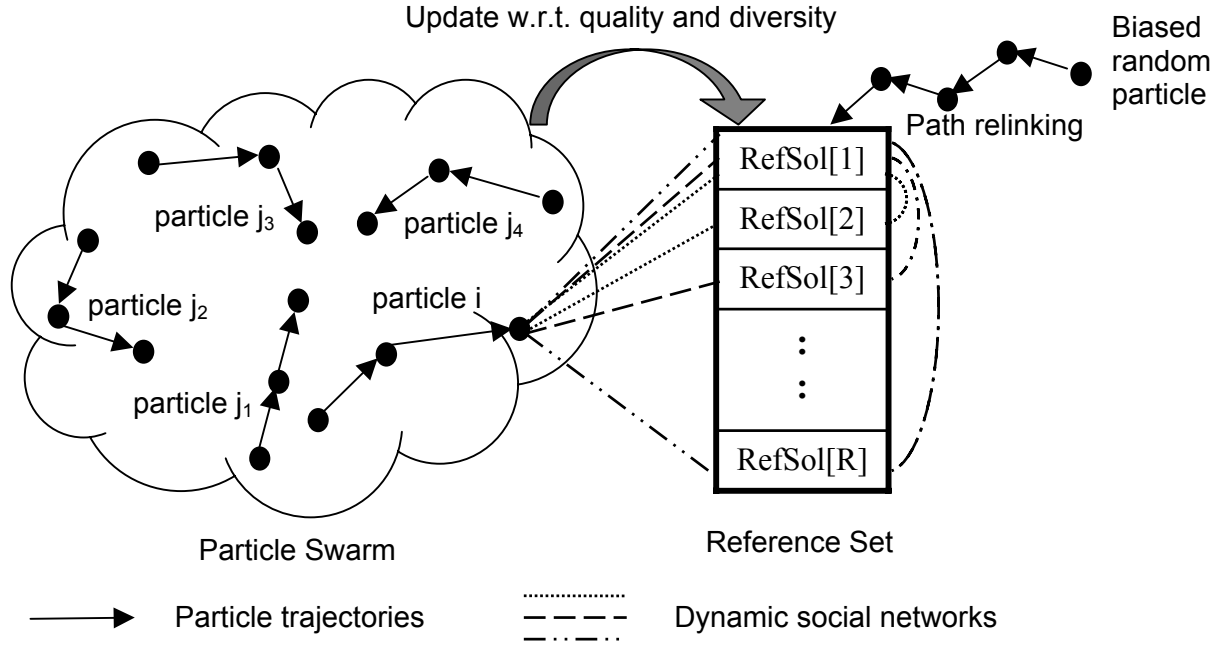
Update w.r.t. quality and diversity

Biased random particle

Path relinking

particle $j_3$

particle $j_4$

particle $j_2$

particle i

particle $j_1$

RefSol[1]

RefSol[2]

RefSol[3]

:

:

RefSol[R]

Particle Swarm

Reference Set

Particle trajectories

Dynamic social networks